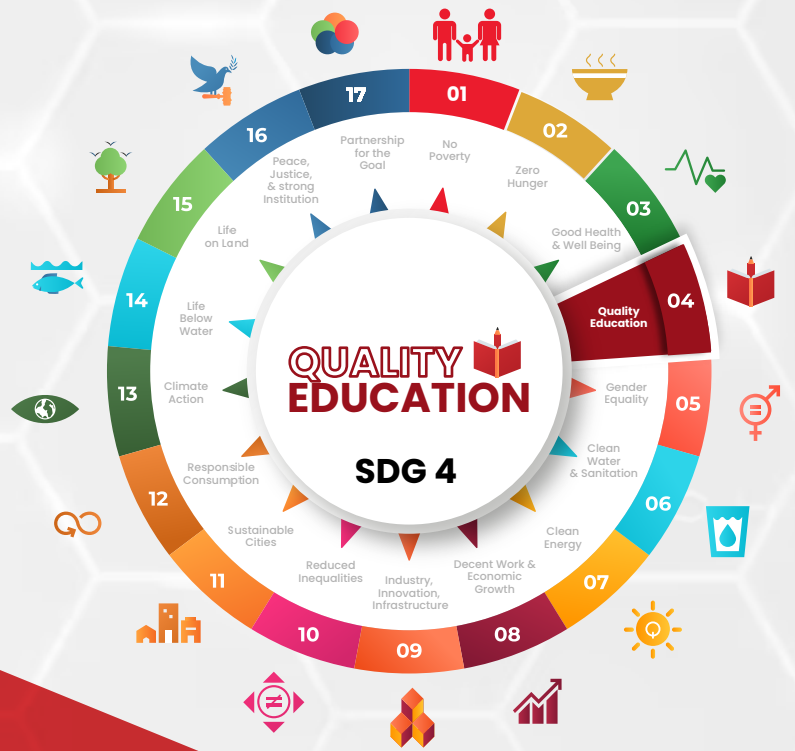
17
01
02
03
04
05
06
07
08
09
10
11
12
13
14
15
16

No Poverty

Zero Hunger

Good Health & Well Being

Quality Education

Gender Equality

Clean Water & Sanitation

Clean Energy

Decent Work & Economic Growth

Industry, Innovation, Infrastructure

Reduced Inequalities

Sustainable Cities

Responsible Consumption

Climate Action

Life Below Water

Life on Land

Peace, Justice, & strong Institution

Partnership for the Goal

QUALITY EDUCATION

SDG 4